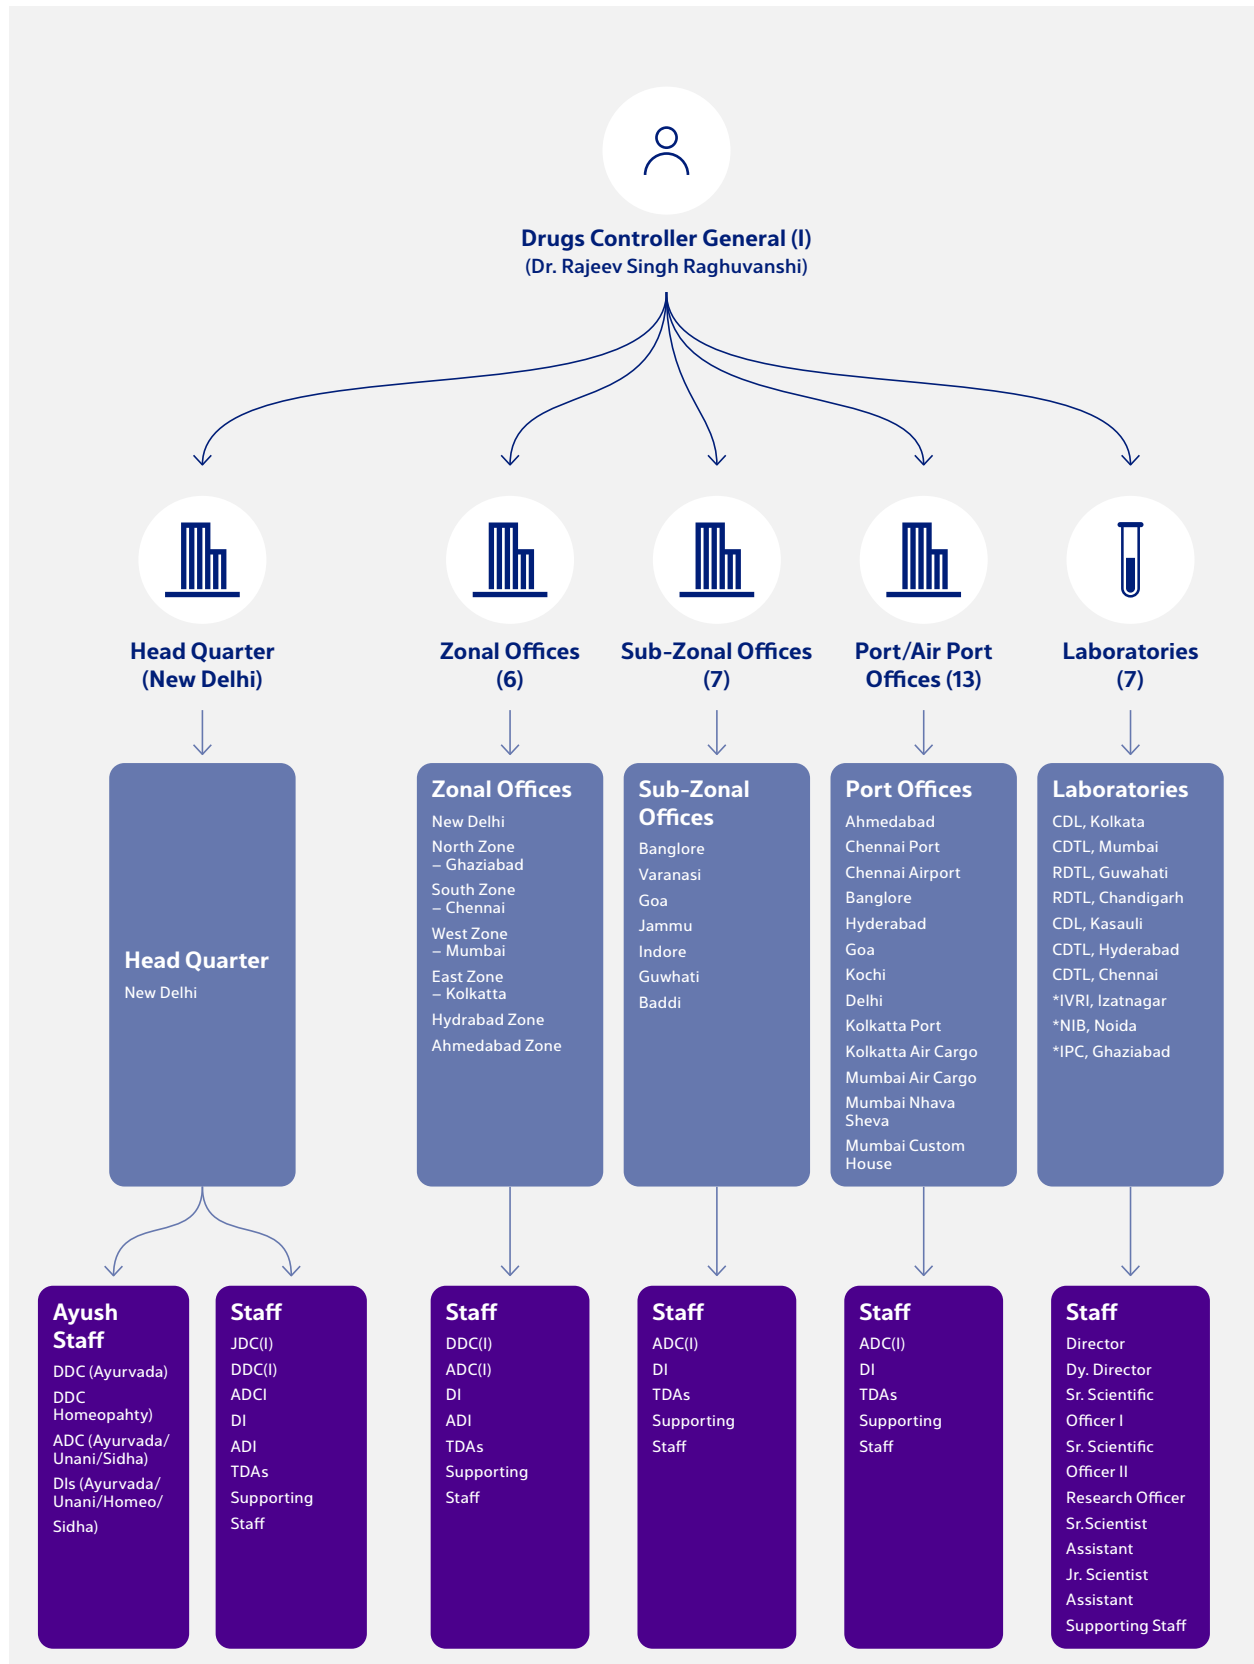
Drugs Controller General (I)
(Dr. Rajeev Singh Raghuvanshi)

Head Quarter
(New Delhi)

Zonal Offices
(6)

Sub-Zonal Offices
(7)

Port/Air Port
Offices (13)

Laboratories
(7)

Head Quarter
New Delhi

Zonal Offices
New Delhi
North Zone – Ghaziabad
South Zone – Chennai
West Zone – Mumbai
East Zone – Kolkatta
Hydrabad Zone
Ahmedabad Zone

Sub-Zonal Offices
Banglore
Varanasi
Goa
Jammu
Indore
Guwhati
Baddi

Port Offices
Ahmedabad
Chennai Port
Chennai Airport
Banglore
Hyderabad
Goa
Kochi
Delhi
Kolkatta Port
Kolkatta Air Cargo
Mumbai Air Cargo
Mumbai Nhava Sheva
Mumbai Custom House

Laboratories
CDL, Kolkata
CDTL, Mumbai
RDTL, Guwahati
RDTL, Chandigarh
CDL, Kasauli
CDTL, Hyderabad
CDTL, Chennai
*IVRI, Izatnagar
*NIB, Noida
*IPC, Ghaziabad

Ayush Staff
DDC (Ayurvada)
DDC Homeopahty)
ADC (Ayurvada/ Unani/Sidha)
DIs (Ayurvada/ Unani/Homeo/ Sidha)

Staff
JDC(I)
DDC(I)
ADCI
DI
ADI
TDAs
Supporting Staff

Staff
DDC(I)
ADC(I)
DI
ADI
TDAs
Supporting Staff

Staff
ADC(I)
DI
TDAs
Supporting Staff

Staff
ADC(I)
DI
TDAs
Supporting Staff

Staff
Director
Dy. Director
Sr. Scientific Officer I
Sr. Scientific Officer II
Research Officer
Sr.Scientist Assistant
Jr. Scientist Assistant
Supporting Staff